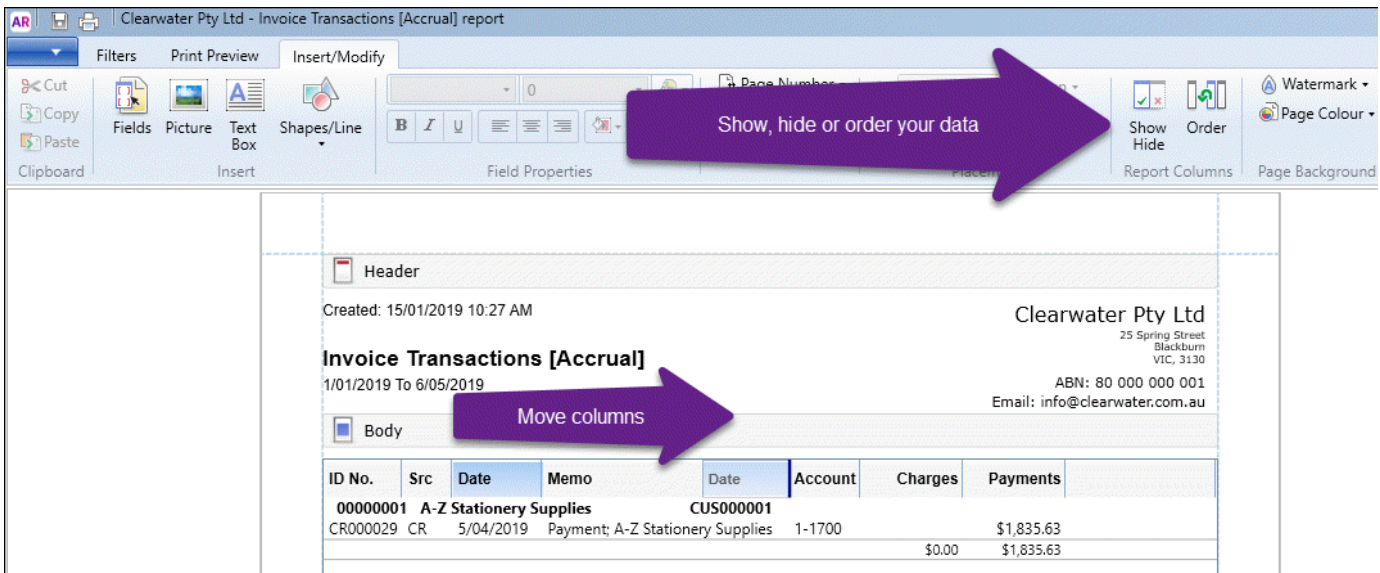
AR Clearwater Pty Ltd - Invoice Transactions [Accrual] report

Filters Print Preview Insert/Modify

Cut
Copy
Paste
Clipboard

Fields Picture Text Box Shapes/Line
Insert

0
B I U
Field Properties

Page Number

Show Hide Order
Report Columns

Watermark
Page Colour
Page Background

Show, hide or order your data

Header

Created: 15/01/2019 10:27 AM

Clearwater Pty Ltd
25 Spring Street
Blackburn
VIC, 3130

Invoice Transactions [Accrual]
1/01/2019 To 6/05/2019

ABN: 80 000 000 001
Email: info@clearwater.com.au

Move columns

Body

| ID No. | Src | Date | Memo | Date | Account | Charges | Payments |
|---|---|---|---|---|---|---|---|
| 00000001 | A-Z Stationery Supplies | | | CUS000001 | | | |
| CR000029 | CR | 5/04/2019 | Payment; A-Z Stationery Supplies | | 1-1700 | | $1,835.63 |
| | | | | | | $0.00 | $1,835.63 |